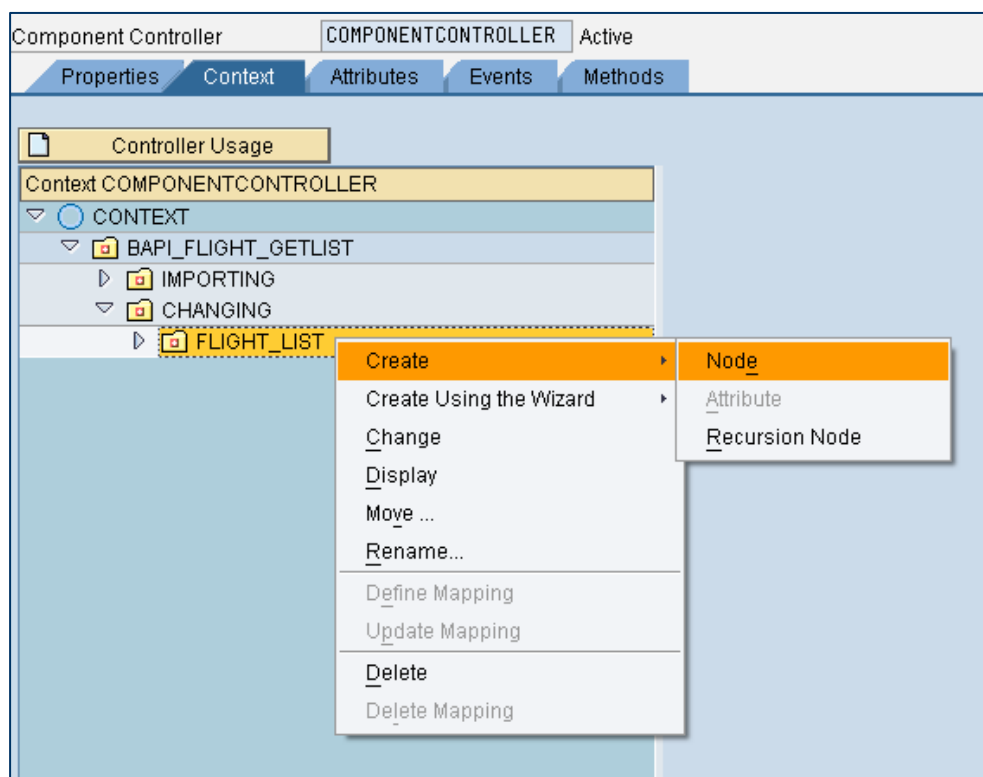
Component Controller COMPONENTCONTROLLER Active

Properties Context Attributes Events Methods

Controller Usage

Context COMPONENTCONTROLLER

CONTEXT
BAPI_FLIGHT_GETLIST
IMPORTING
CHANGING
FLIGHT_LIST

Create
Create Using the Wizard
Change
Display
Move ...
Rename...
Define Mapping
Update Mapping
Delete
Delete Mapping

Node
Attribute
Recursion Node